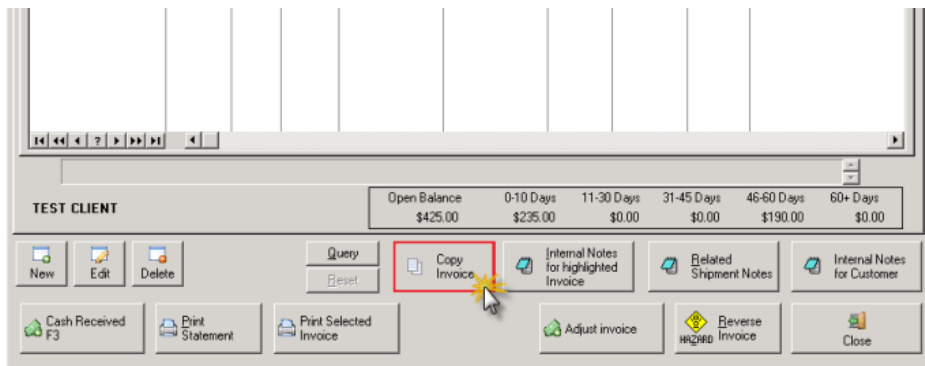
TEST CLIENT

| Open Balance | 0-10 Days | 11-30 Days | 31-45 Days | 46-60 Days | 60+ Days |
|---|---|---|---|---|---|
| $425.00 | $235.00 | $0.00 | $0.00 | $190.00 | $0.00 |

New
Edit
Delete
Query
Reset
Copy Invoice
Internal Notes for highlighted Invoice
Related Shipment Notes
Internal Notes for Customer
Cash Received F3
Print Statement
Print Selected Invoice
Adjust invoice
HAZARD
Reverse Invoice
Close